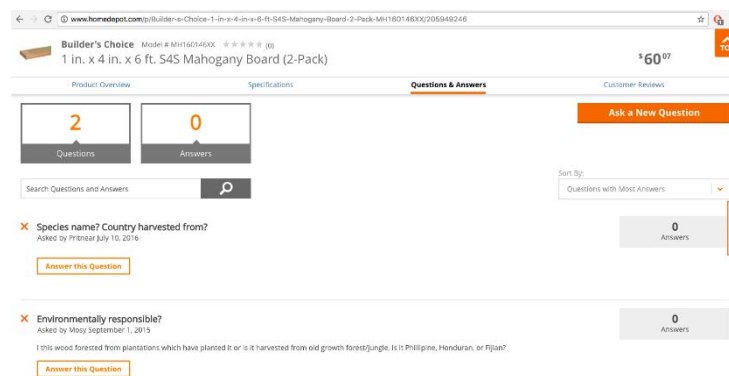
www.homedepot.com/p/Builder-s-Choice-1-in-x-4-in-x-6-ft-S4S-Mahogany-Board-2-Pack-MH160146XX/205949246

Builder's Choice Model # MH160146XX (0)
1 in. x 4 in. x 6 ft. S4S Mahogany Board (2-Pack)

$60^{07}

Product Overview
Specifications
Questions & Answers
Customer Reviews

2
Questions

0
Answers

Ask a New Question

Search Questions and Answers

Sort By:
Questions with Most Answers

Species name? Country harvested from?
Asked by Pritnear July 10, 2016

Answer this Question

0
Answers

Environmentally responsible?
Asked by Mosy September 1, 2015

I this wood forested from plantations which have planted it or is it harvested from old growth forest/jungle. Is it Phillipine, Honduran, or Fijian?

Answer this Question

0
Answers